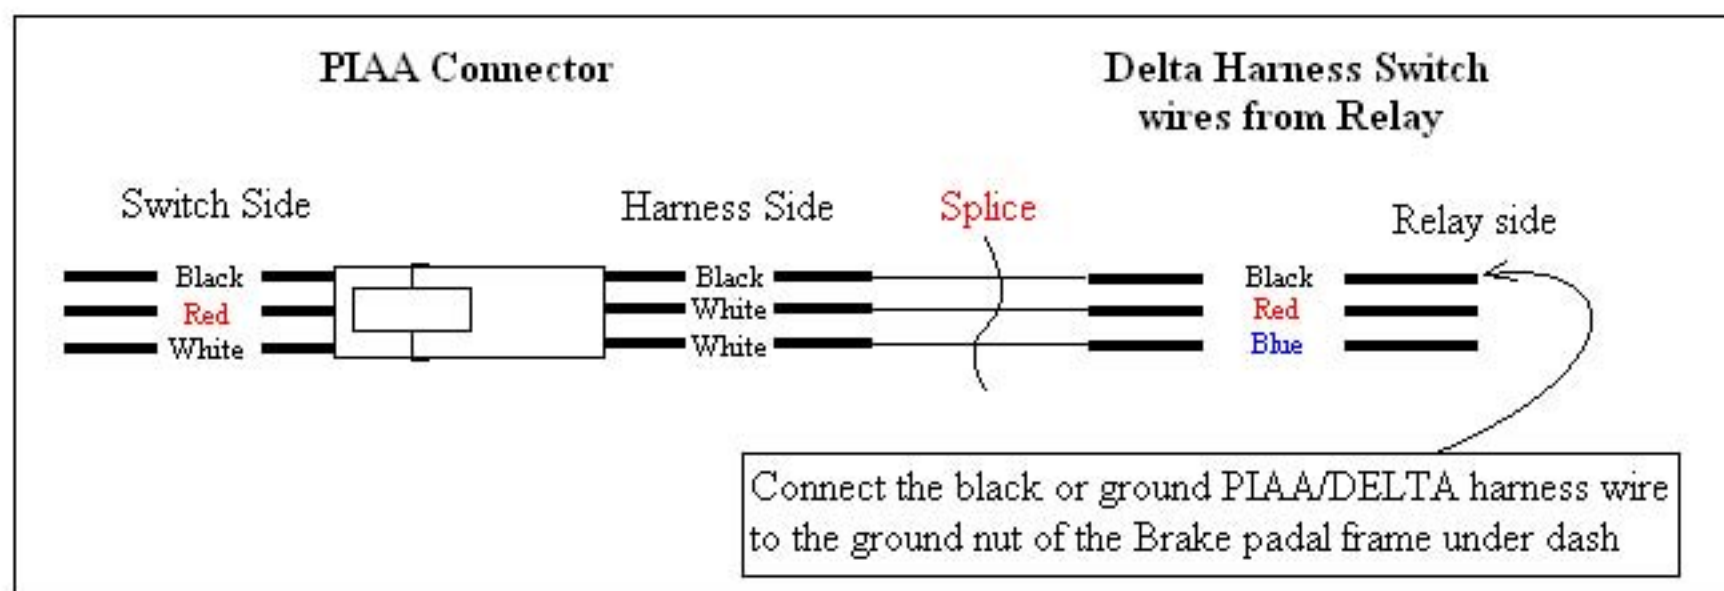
PIAA Connector

Delta Harness Switch wires from Relay

Switch Side

Harness Side

Splice

Relay side

Black
Red
White

Black
White
White

Black
Red
Blue

Connect the black or ground PIAA/DELTA harness wire to the ground nut of the Brake padal frame under dash